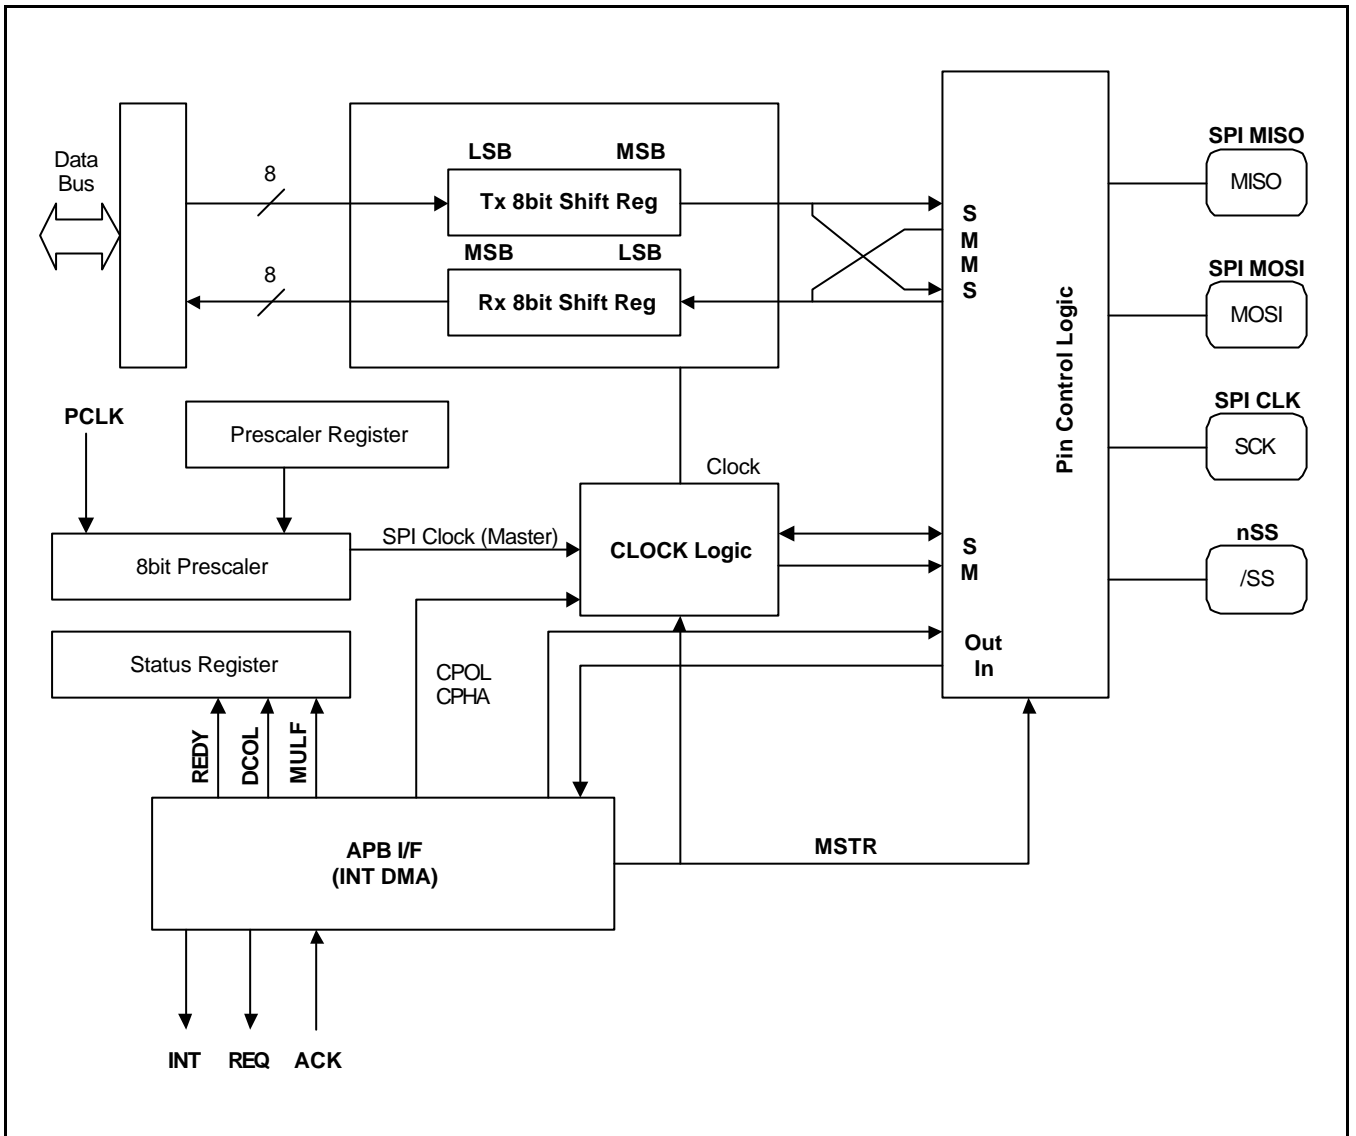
Data Bus

8

LSB MSB

Tx 8bit Shift Reg

MSB LSB

8

Rx 8bit Shift Reg

S
M
M
S

Pin Control Logic

SPI MISO

MISO

SPI MOSI

MOSI

SPI CLK

SCK

nSS

/SS

PCLK

Prescaler Register

Clock

8bit Prescaler

SPI Clock (Master)

CLOCK Logic

S
M

Out
In

Status Register

CPOL
CPHA

REDY DCOL MULF

APB I/F
(INT DMA)

MSTR

INT REQ ACK